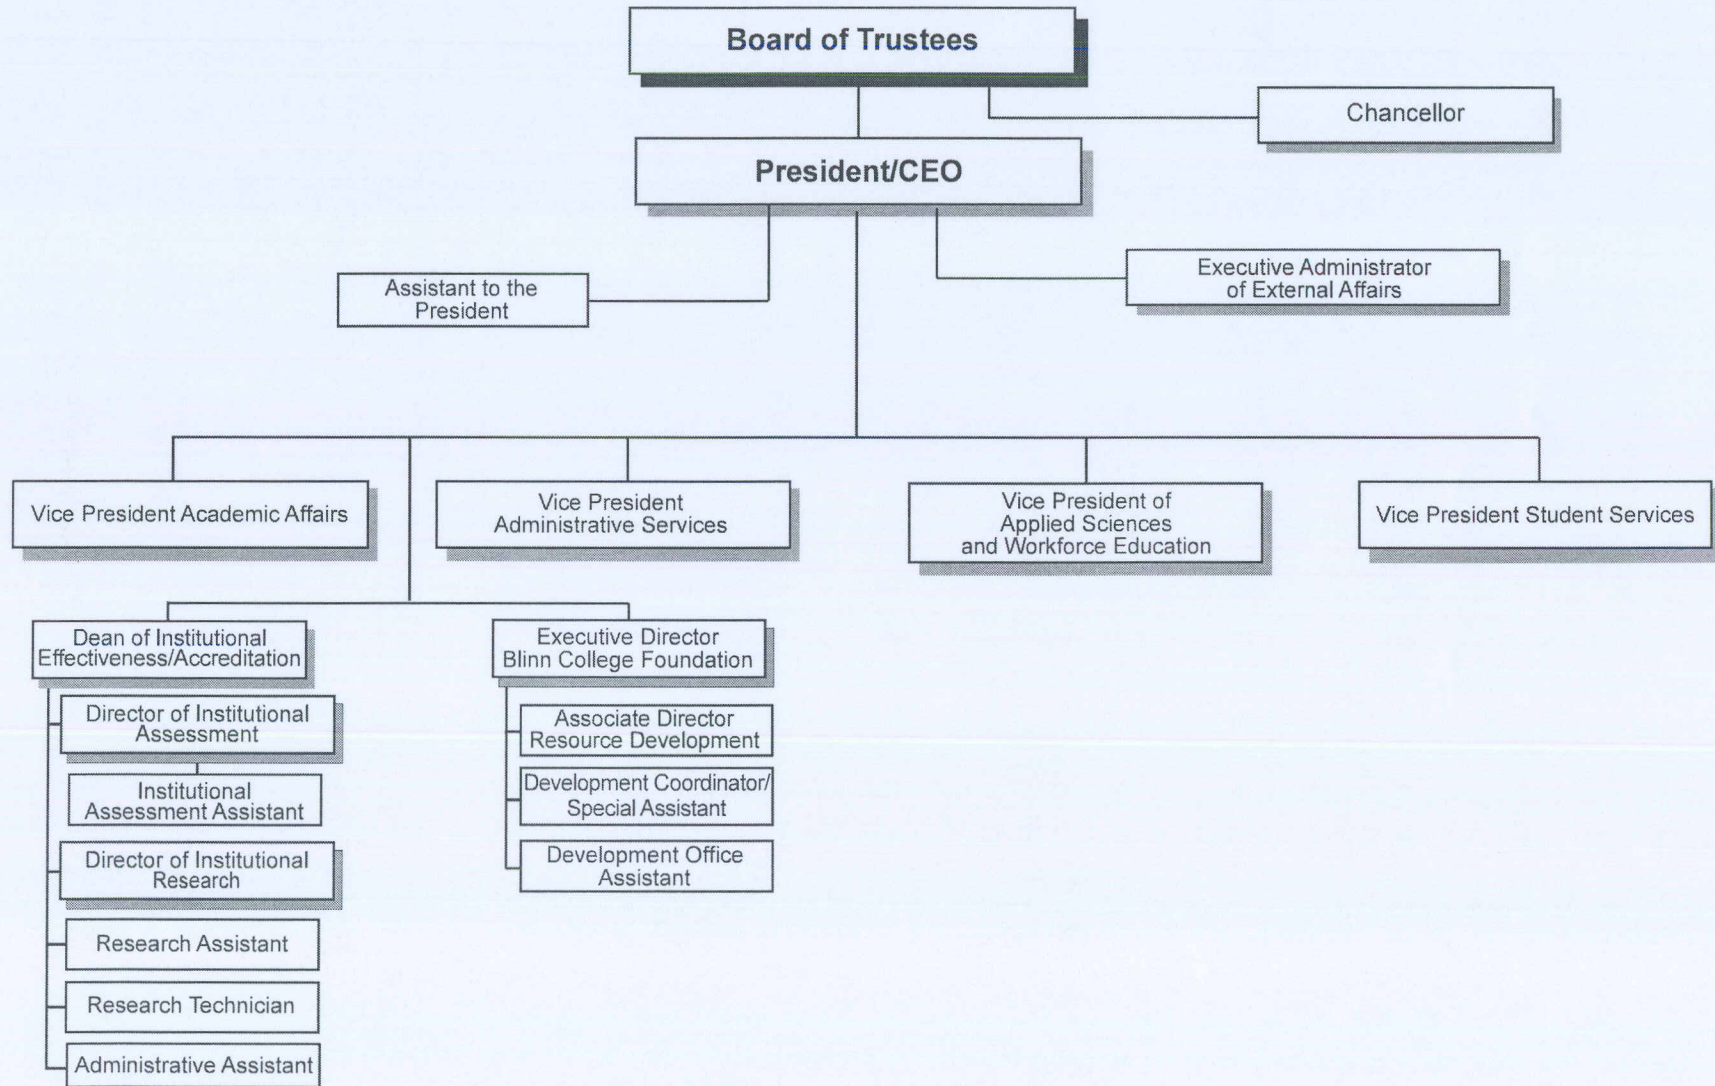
Board of Trustees

Chancellor

President/CEO

Assistant to the President

Executive Administrator of External Affairs

Vice President Academic Affairs

Vice President Administrative Services

Vice President of Applied Sciences and Workforce Education

Vice President Student Services

Dean of Institutional Effectiveness/Accreditation

Director of Institutional Assessment

Institutional Assessment Assistant

Director of Institutional Research

Research Assistant

Research Technician

Administrative Assistant

Executive Director Blinn College Foundation

Associate Director Resource Development

Development Coordinator/ Special Assistant

Development Office Assistant